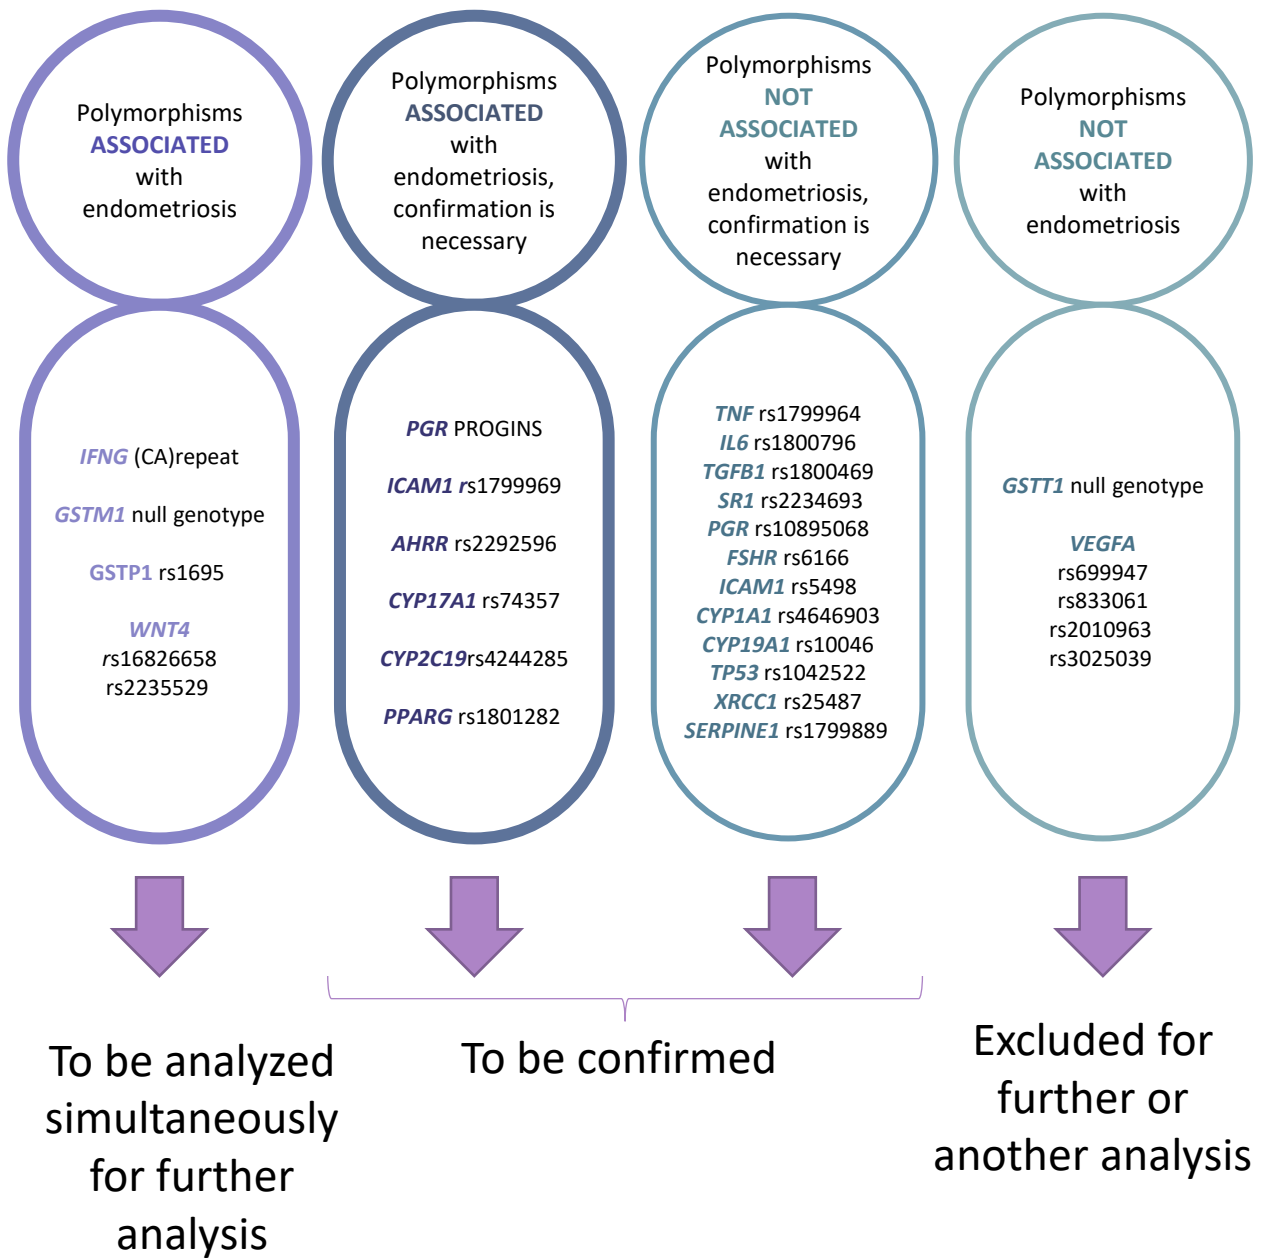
Polymorphisms ASSOCIATED with endometriosis

Polymorphisms ASSOCIATED with endometriosis, confirmation is necessary

Polymorphisms NOT ASSOCIATED with endometriosis, confirmation is necessary

Polymorphisms NOT ASSOCIATED with endometriosis

IFNG (CA)repeat

GSTM1 null genotype

GSTP1 rs1695

WNT4
rs16826658
rs2235529

PGR PROGINS

ICAM1 rs1799969

AHRR rs2292596

CYP17A1 rs74357

CYP2C19rs4244285

PPARG rs1801282

TNF rs1799964
IL6 rs1800796
TGFB1 rs1800469
SR1 rs2234693
PGR rs10895068
FSHR rs6166
ICAM1 rs5498
CYP1A1 rs4646903
CYP19A1 rs10046
TP53 rs1042522
XRCC1 rs25487
SERPINE1 rs1799889

GSTT1 null genotype

VEGFA
rs699947
rs833061
rs2010963
rs3025039

To be analyzed simultaneously for further analysis

To be confirmed

Excluded for further or another analysis